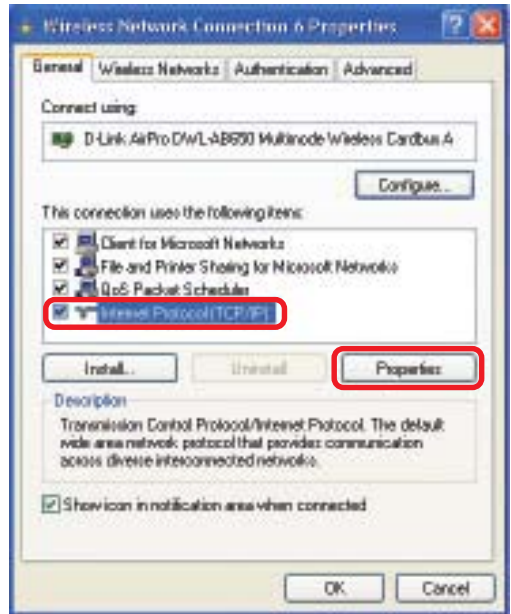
Wireless Network Connection 6 Properties

General | Wireless Networks | Authentication | Advanced

Connect using:

D-Link AirPro DWL-AB650 Multimode Wireless Cardbus A

Configure...

This connection uses the following items:

Client for Microsoft Networks
File and Printer Sharing for Microsoft Networks
QoS Packet Scheduler
Internet Protocol (TCP/IP)

Install... | Uninstall | Properties

Description

Transmission Control Protocol/Internet Protocol. The default wide area network protocol that provides communication across diverse interconnected networks.

Show icon in notification area when connected

OK | Cancel